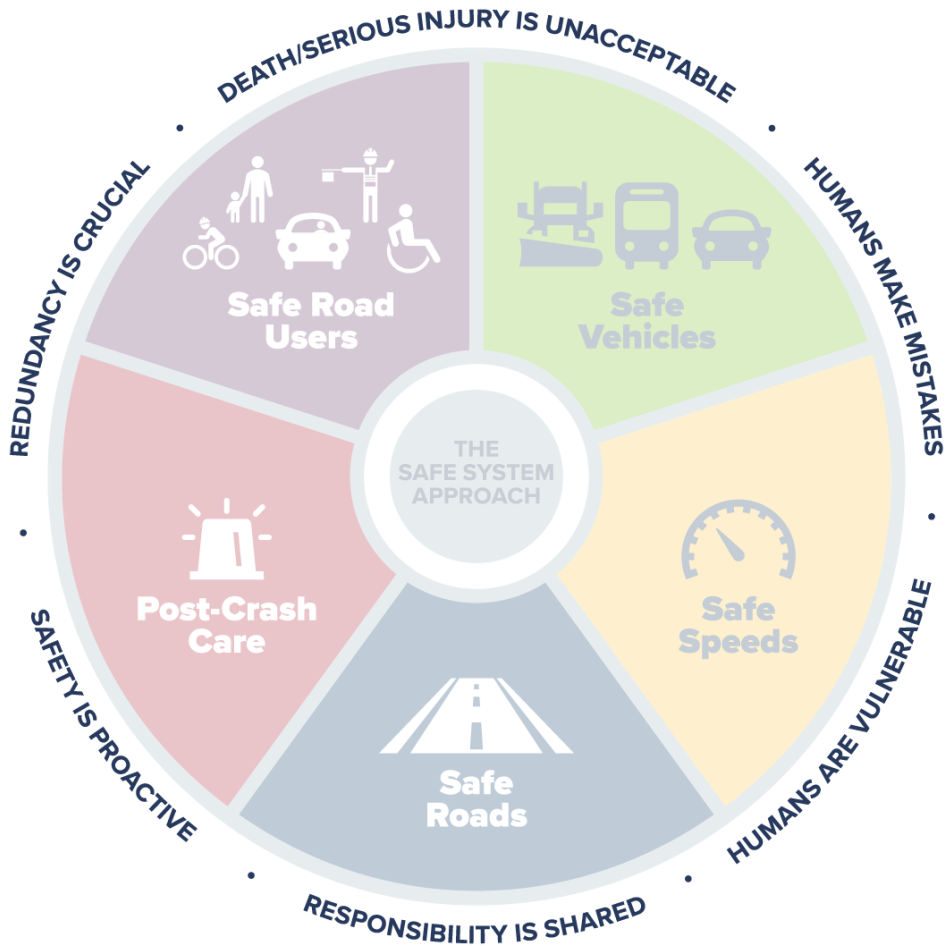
DEATH/SERIOUS INJURY IS UNACCEPTABLE
•
HUMANS MAKE MISTAKES
•
HUMANS ARE VULNERABLE
•
RESPONSIBILITY IS SHARED
•
SAFETY IS PROACTIVE
•
REDUNDANCY IS CRUCIAL
•

Safe Road Users

Safe Vehicles

Safe Speeds

Safe Roads

Post-Crash Care

THE SAFE SYSTEM APPROACH